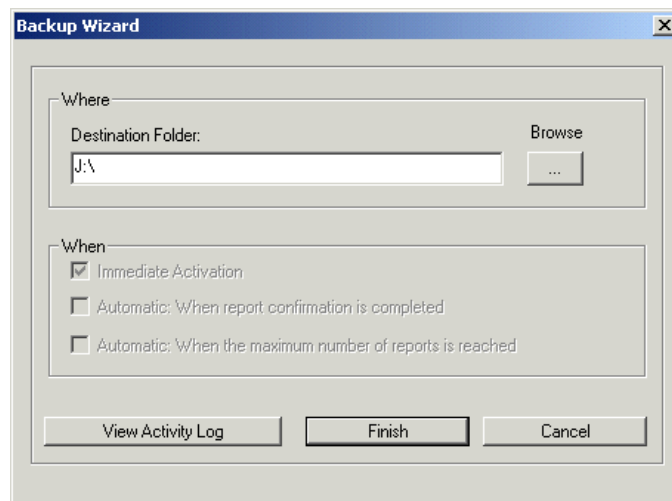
Backup Wizard

Where

Destination Folder:

Browse

J:\

...

When

Immediate Activation

Automatic: When report confirmation is completed

Automatic: When the maximum number of reports is reached

View Activity Log

Finish

Cancel